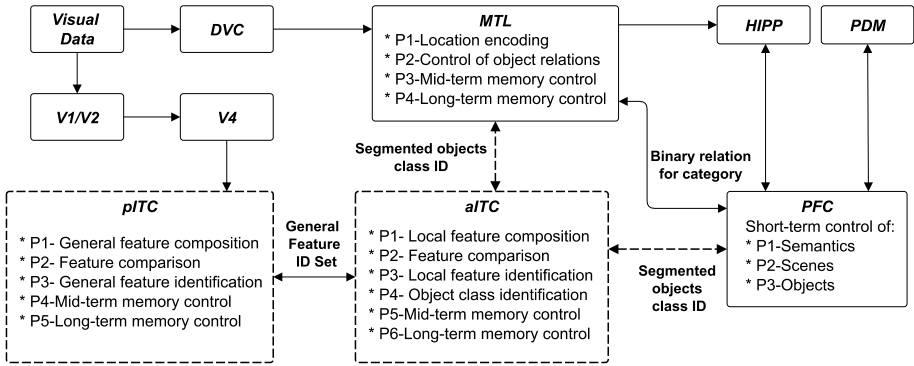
Visual Data

DVC

MTL
* P1-Location encoding
* P2-Control of object relations
* P3-Mid-term memory control
* P4-Long-term memory control

HIPP

PDM

V1/V2

V4

Segmented objects class ID

Binary relation for category

pITC
* P1- General feature composition
* P2- Feature comparison
* P3- General feature identification
* P4-Mid-term memory control
* P5-Long-term memory control

General Feature ID Set

aITC
* P1- Local feature composition
* P2- Feature comparison
* P3- Local feature identification
* P4- Object class identification
* P5-Mid-term memory control
* P6-Long-term memory control

Segmented objects class ID

PFC
Short-term control of:
* P1-Semantics
* P2-Scenes
* P3-Objects